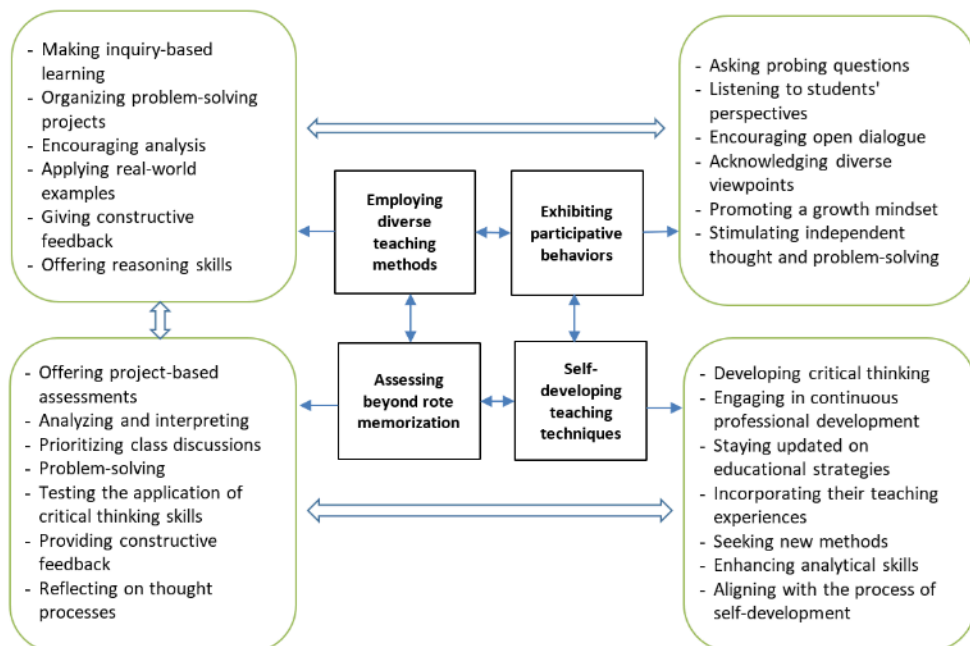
- Making inquiry-based learning
- Organizing problem-solving projects
- Encouraging analysis
- Applying real-world examples
- Giving constructive feedback
- Offering reasoning skills

Employing diverse teaching methods

Exhibiting participative behaviors

- Asking probing questions
- Listening to students' perspectives
- Encouraging open dialogue
- Acknowledging diverse viewpoints
- Promoting a growth mindset
- Stimulating independent thought and problem-solving

- Offering project-based assessments
- Analyzing and interpreting
- Prioritizing class discussions
- Problem-solving
- Testing the application of critical thinking skills
- Providing constructive feedback
- Reflecting on thought processes

Assessing beyond rote memorization

Self-developing teaching techniques

- Developing critical thinking
- Engaging in continuous professional development
- Staying updated on educational strategies
- Incorporating their teaching experiences
- Seeking new methods
- Enhancing analytical skills
- Aligning with the process of self-development